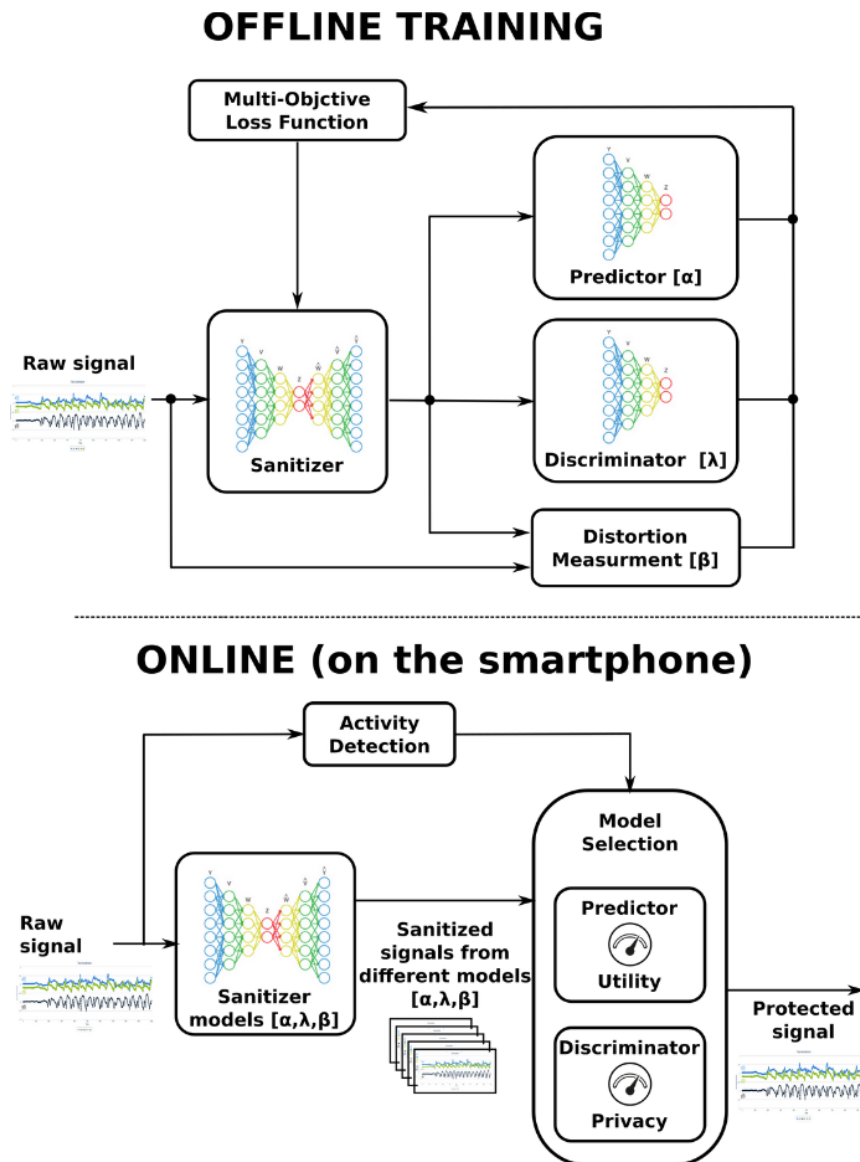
OFFLINE TRAINING

Multi-Objctive Loss Function

Predictor [α]

Raw signal

Sanitizer

Discriminator [λ]

Distortion Measurment [β]

ONLINE (on the smartphone)

Activity Detection

Model Selection

Raw signal

Sanitizer models [α,λ,β]

Sanitized signals from different models [α,λ,β]

Predictor

Utility

Discriminator

Privacy

Protected signal